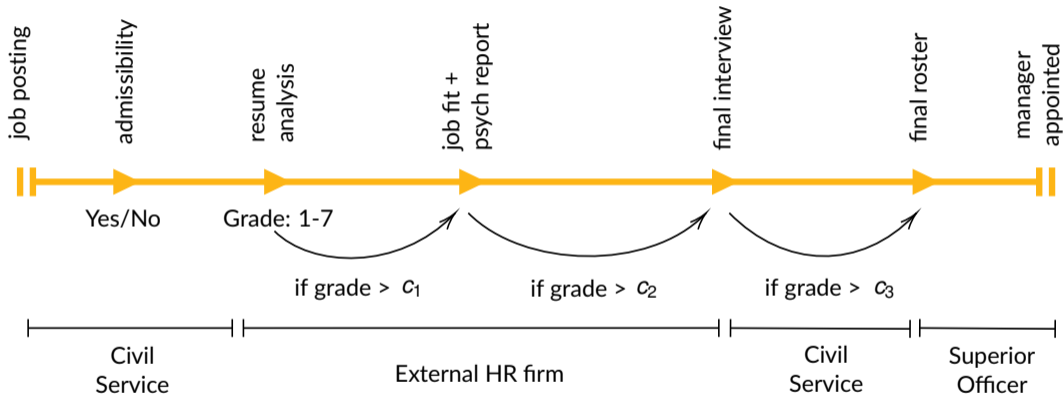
job posting

admissibility

resume analysis

job fit + psych report

final interview

final roster

manager appointed

Yes/No

Grade: 1-7

if grade > $c_1$

if grade > $c_2$

if grade > $c_3$

Civil Service

External HR firm

Civil Service

Superior Officer